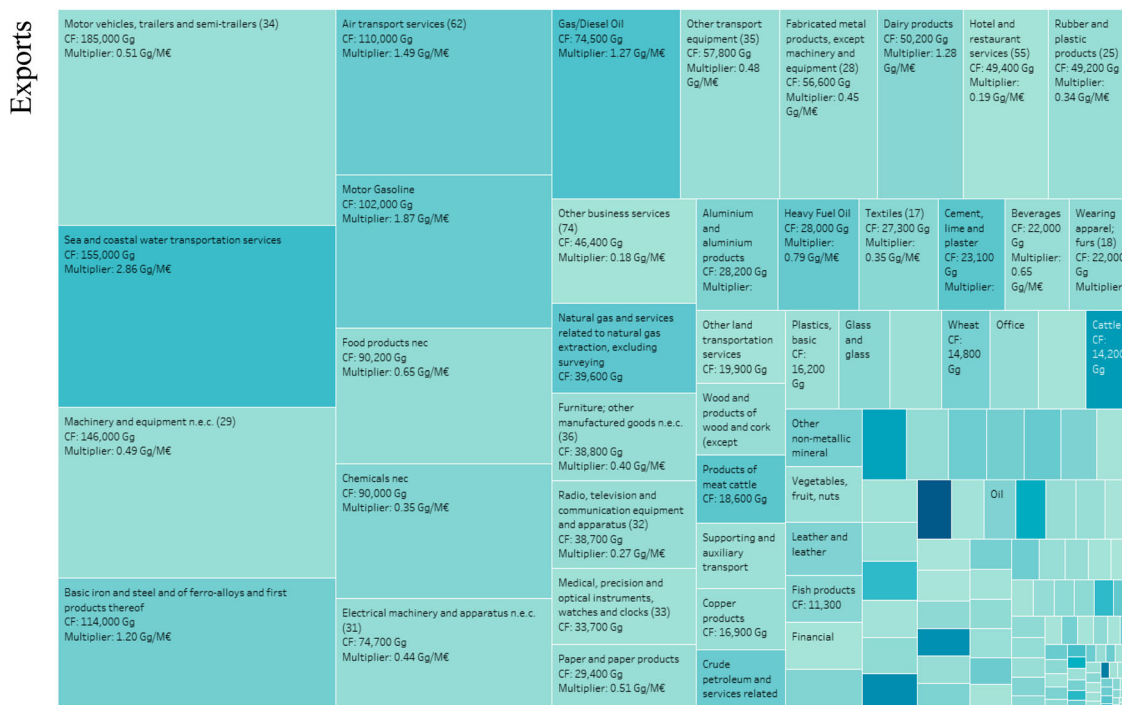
Exports

Motor vehicles, trailers and semi-trailers (34)
CF: 185,000 Gg
Multiplier: 0.51 Gg/M€

Sea and coastal water transportation services
CF: 155,000 Gg
Multiplier: 2.86 Gg/M€

Machinery and equipment n.e.c. (29)
CF: 146,000 Gg
Multiplier: 0.49 Gg/M€

Basic iron and steel and of ferro-alloys and first products thereof
CF: 114,000 Gg
Multiplier: 1.20 Gg/M€

Air transport services (62)
CF: 110,000 Gg
Multiplier: 1.49 Gg/M€

Motor Gasoline
CF: 102,000 Gg
Multiplier: 1.87 Gg/M€

Food products nec
CF: 90,200 Gg
Multiplier: 0.65 Gg/M€

Chemicals nec
CF: 90,000 Gg
Multiplier: 0.35 Gg/M€

Electrical machinery and apparatus n.e.c. (31)
CF: 74,700 Gg
Multiplier: 0.44 Gg/M€

Gas/Diesel Oil
CF: 74,500 Gg
Multiplier: 1.27 Gg/M€

Other business services (74)
CF: 46,400 Gg
Multiplier: 0.18 Gg/M€

Natural gas and services related to natural gas extraction, excluding surveying
CF: 39,600 Gg

Furniture; other manufactured goods n.e.c. (36)
CF: 38,800 Gg
Multiplier: 0.40 Gg/M€

Radio, television and communication equipment and apparatus (32)
CF: 38,700 Gg
Multiplier: 0.27 Gg/M€

Medical, precision and optical instruments, watches and clocks (33)
CF: 33,700 Gg

Paper and paper products
CF: 29,400 Gg
Multiplier: 0.51 Gg/M€

Other transport equipment (35)
CF: 57,800 Gg
Multiplier: 0.48 Gg/M€

Fabricated metal products, except machinery and equipment (28)
CF: 56,600 Gg
Multiplier: 0.45 Gg/M€

Dairy products
CF: 50,200 Gg
Multiplier: 1.28 Gg/M€

Hotel and restaurant services (55)
CF: 49,400 Gg
Multiplier: 0.19 Gg/M€

Rubber and plastic products (25)
CF: 49,200 Gg
Multiplier: 0.34 Gg/M€

Aluminium and aluminium products
CF: 28,200 Gg
Multiplier:

Heavy Fuel Oil
CF: 28,000 Gg
Multiplier: 0.79 Gg/M€

Textiles (17)
CF: 27,300 Gg
Multiplier: 0.35 Gg/M€

Cement, lime and plaster
CF: 23,100 Gg
Multiplier:

Beverages
CF: 22,000 Gg
Multiplier: 0.65 Gg/M€

Wearing apparel; furs (18)
CF: 22,000
Multiplier

Other land transportation services
CF: 19,900 Gg

Plastics, basic
CF: 16,200 Gg

Glass and glass

Wheat
CF: 14,800 Gg

Office

Cattle
CF: 14,200
Gg

Wood and products of wood and cork (except

Other non-metallic mineral

Products of meat cattle
CF: 18,600 Gg

Vegetables, fruit, nuts

Oil

Supporting and auxiliary transport

Leather and leather

Copper products
CF: 16,900 Gg

Fish products
CF: 11,300

Financial

Crude petroleum and services related